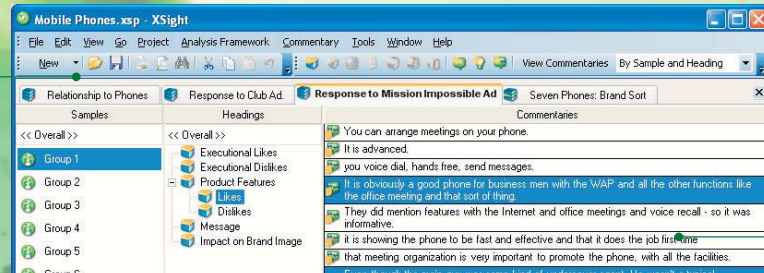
Mobile Phones.xsp - XSight

File Edit View Go Project Analysis Framework Commentary Tools Window Help

New

View Commentaries By Sample and Heading

Relationship to Phones | Response to Club Ad. | Response to Mission Impossible Ad | Seven Phones: Brand Sort

| Samples | Headings | Commentaries |
|---|---|---|
| << Overall >> | << Overall >> | You can arrange meetings on your phone. |
| Group 1 | Executional Likes | It is advanced. |
| Group 2 | Executional Dislikes | you voice dial, hands free, send messages. |
| Group 3 | Product Features | It is obviously a good phone for business men with the WAP and all the other functions like the office meeting and that sort of thing. |
| Group 4 | Likes | They did mention features with the Internet and office meetings and voice recall - so it was informative. |
| Group 5 | Dislikes | it is showing the phone to be fast and effective and that it does the job first time |
| Group 6 | Message | that meeting organization is very important to promote the phone, with all the facilities. |
| | Impact on Brand Image | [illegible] |